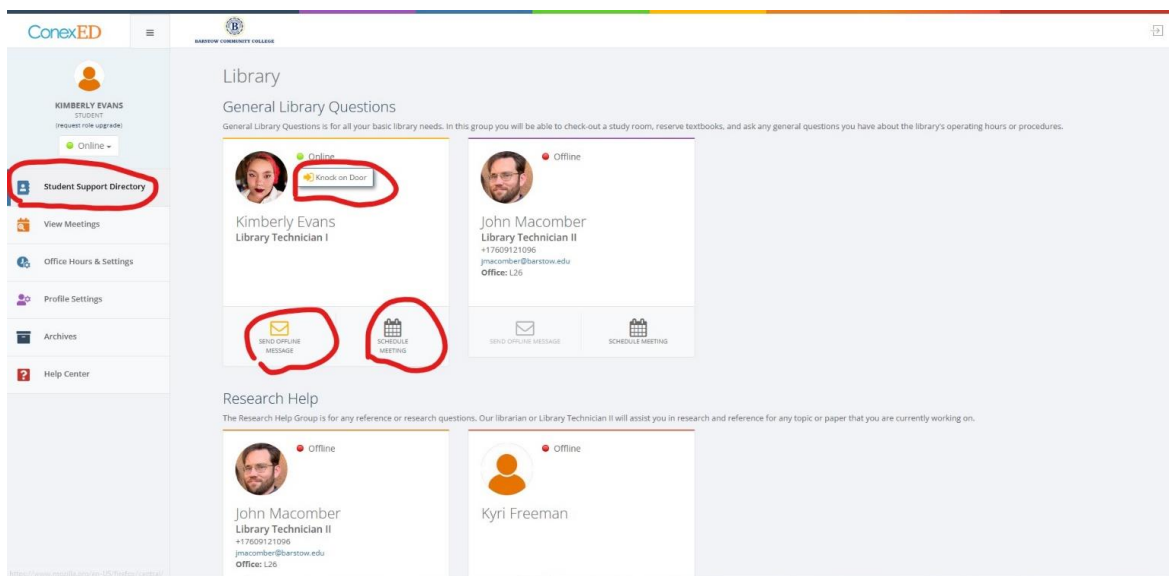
ConexED

BARSTOW COMMUNITY COLLEGE

KIMBERLY EVANS
STUDENT
(request role upgrade)

Online

Student Support Directory

View Meetings

Office Hours & Settings

Profile Settings

Archives

Help Center

Library

General Library Questions

General Library Questions is for all your basic library needs. In this group you will be able to check-out a study room, reserve textbooks, and ask any general questions you have about the library's operating hours or procedures.

Online

Knock on Door

Kimberly Evans
Library Technician I

SEND OFFLINE MESSAGE

SCHEDULE MEETING

Offline

John Macomber
Library Technician II
+17609121096
jmacomber@barstow.edu
Office: L26

SEND OFFLINE MESSAGE

SCHEDULE MEETING

Research Help

The Research Help Group is for any reference or research questions. Our librarian or Library Technician II will assist you in research and reference for any topic or paper that you are currently working on.

Offline

John Macomber
Library Technician II
+17609121096
jmacomber@barstow.edu
Office: L26

Offline

Kyri Freeman

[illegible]